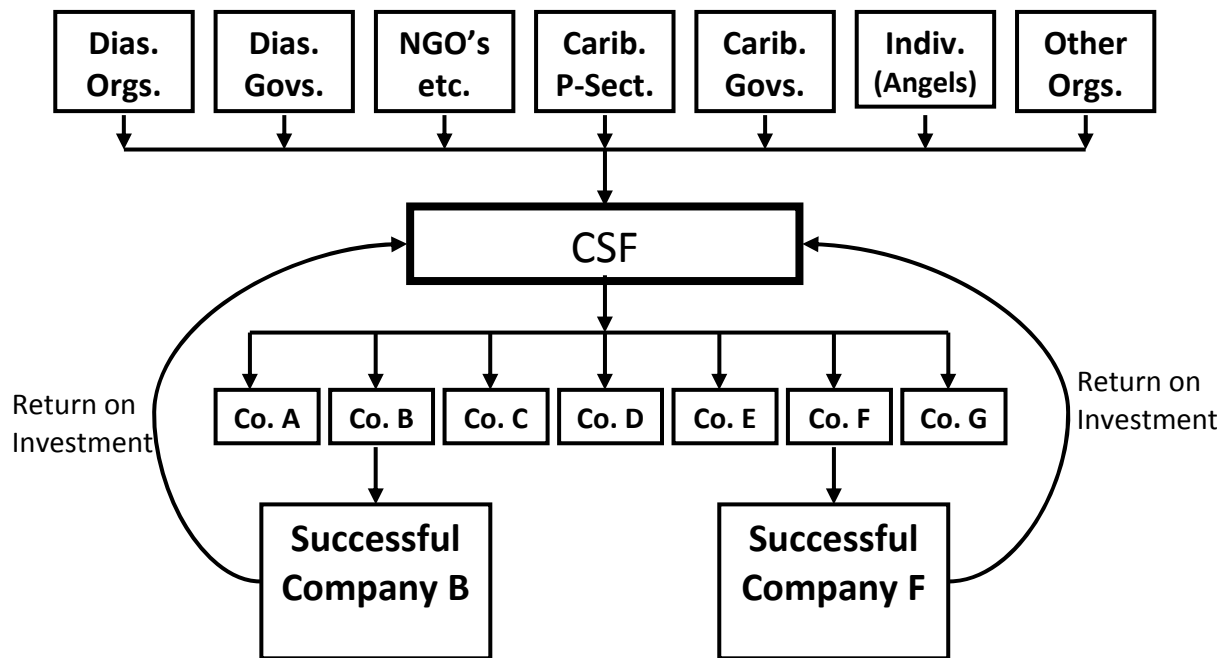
Dias. Orgs.

Dias. Govs.

NGO's etc.

Carib. P-Sect.

Carib. Govs.

Indiv. (Angels)

Other Orgs.

CSF

Return on Investment

Co. A

Co. B

Co. C

Co. D

Co. E

Co. F

Co. G

Return on Investment

Successful Company B

Successful Company F